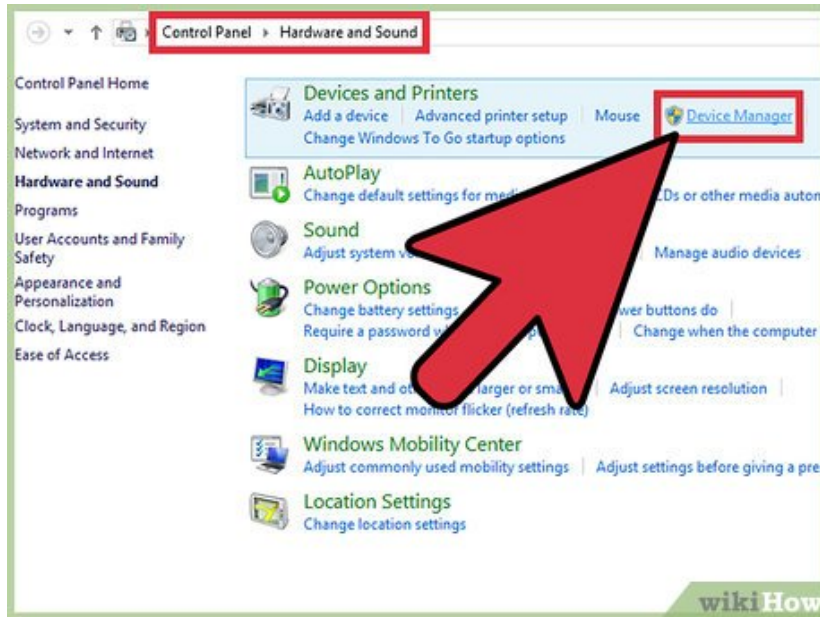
Control Panel ▸ Hardware and Sound

Control Panel Home

System and Security

Network and Internet

Hardware and Sound

Programs

User Accounts and Family Safety

Appearance and Personalization

Clock, Language, and Region

Ease of Access

Devices and Printers
Add a device | Advanced printer setup | Mouse | Device Manager
Change Windows To Go startup options

AutoPlay
Change default settings for medi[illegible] CDs or other media auton

Sound
Adjust system v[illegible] | Manage audio devices

Power Options
Change battery settings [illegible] wer buttons do |
Require a password w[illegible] | Change when the computer

Display
Make text and ot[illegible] larger or sma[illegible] | Adjust screen resolution |
How to correct mon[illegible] flicker (refresh rate)

Windows Mobility Center
Adjust commonly used mobility settings | Adjust settings before giving a pre

Location Settings
Change location settings

wikiHow